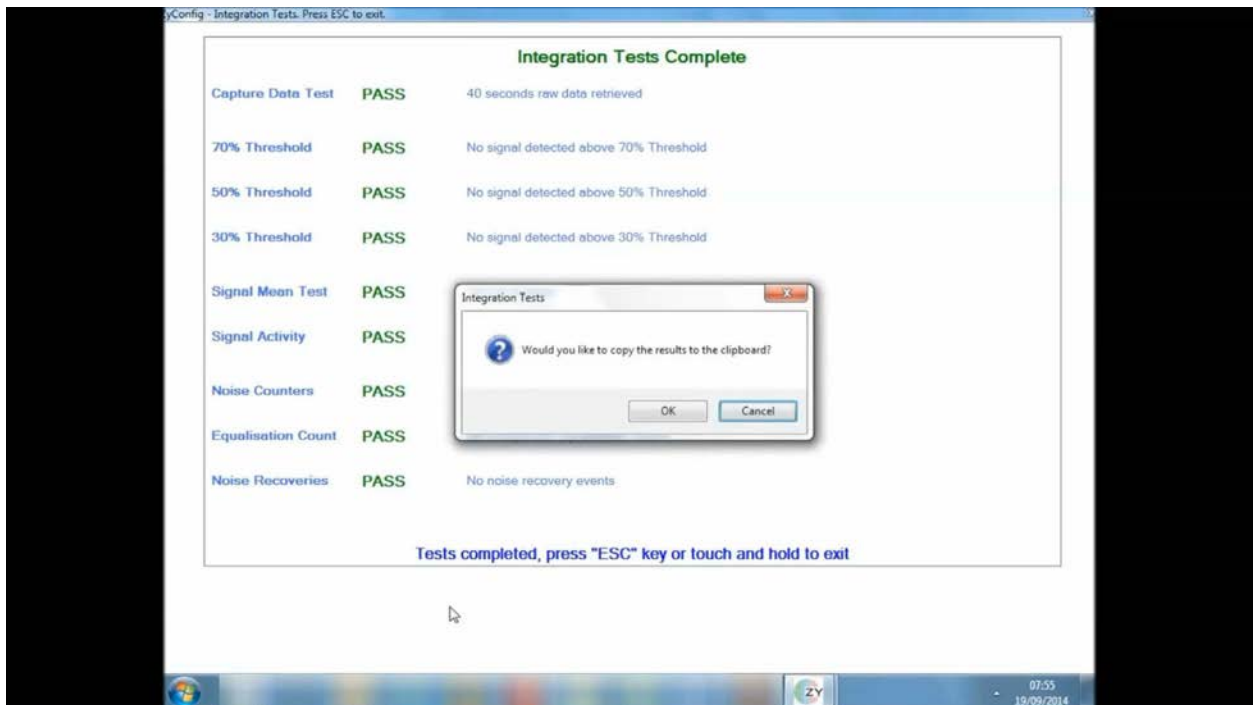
yConfig - Integration Tests. Press ESC to exit.

Integration Tests Complete

| | | |
|---|---|---|
| Capture Data Test | PASS | 40 seconds raw data retrieved |
| 70% Threshold | PASS | No signal detected above 70% Threshold |
| 50% Threshold | PASS | No signal detected above 50% Threshold |
| 30% Threshold | PASS | No signal detected above 30% Threshold |
| Signal Mean Test | PASS | |
| Signal Activity | PASS | |
| Noise Counters | PASS | |
| Equalisation Count | PASS | |
| Noise Recoveries | PASS | No noise recovery events |

Integration Tests

Would you like to copy the results to the clipboard?

OK Cancel

Tests completed, press "ESC" key or touch and hold to exit

ZY

07:55
19/09/2014